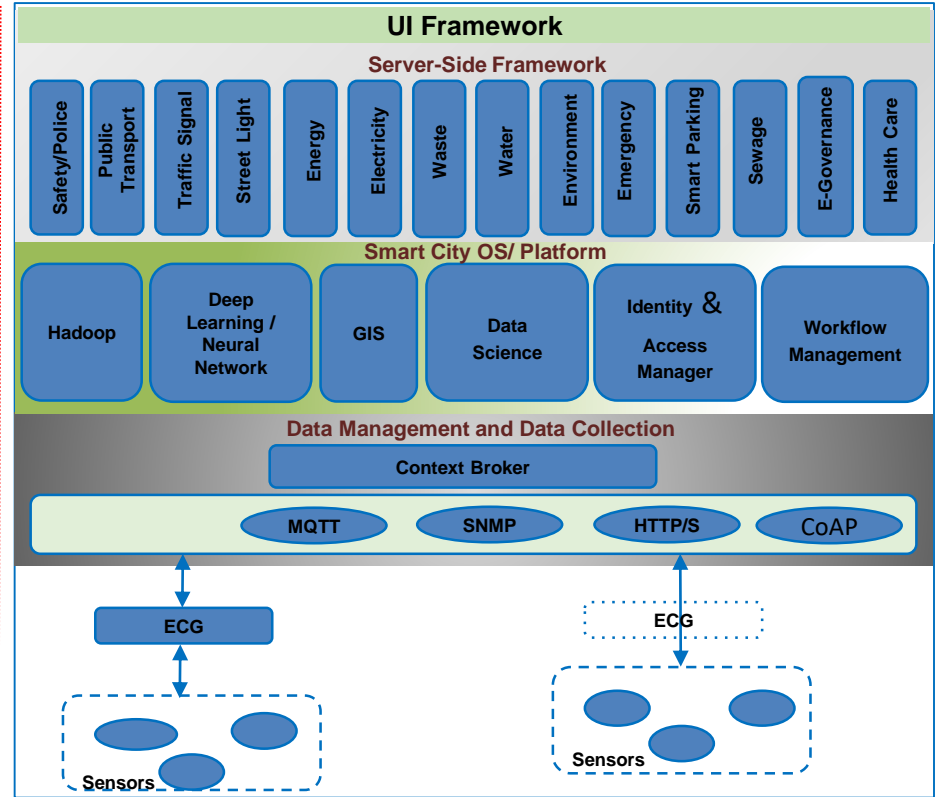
UI Framework

Server-Side Framework

Safety/Police

Public Transport

Traffic Signal

Street Light

Energy

Electricity

Waste

Water

Environment

Emergency

Smart Parking

Sewage

E-Governance

Health Care

Smart City OS/ Platform

Hadoop

Deep Learning / Neural Network

GIS

Data Science

Identity & Access Manager

Workflow Management

Data Management and Data Collection

Context Broker

MQTT

SNMP

HTTP/S

CoAP

ECG

ECG

Sensors

Sensors